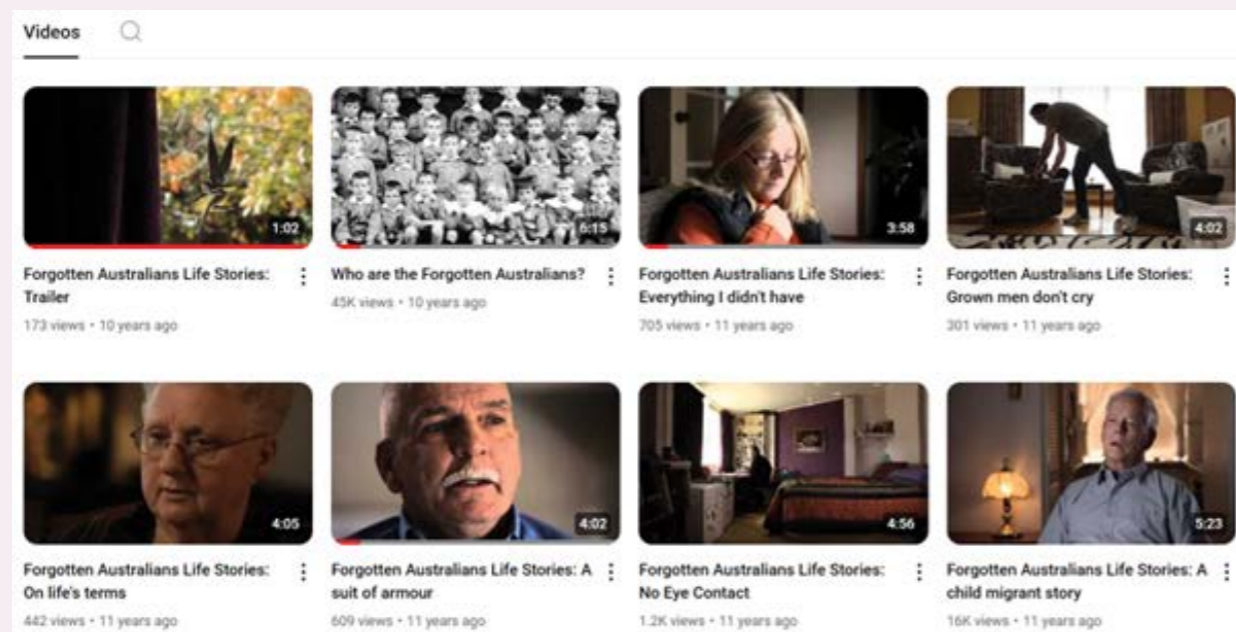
Videos

1:02
Forgotten Australians Life Stories: Trailer
173 views • 10 years ago

6:15
Who are the Forgotten Australians?
45K views • 10 years ago

3:58
Forgotten Australians Life Stories: Everything I didn't have
705 views • 11 years ago

4:02
Forgotten Australians Life Stories: Grown men don't cry
301 views • 11 years ago

4:05
Forgotten Australians Life Stories: On life's terms
442 views • 11 years ago

4:02
Forgotten Australians Life Stories: A suit of armour
609 views • 11 years ago

4:56
Forgotten Australians Life Stories: No Eye Contact
1.2K views • 11 years ago

5:23
Forgotten Australians Life Stories: A child migrant story
16K views • 11 years ago